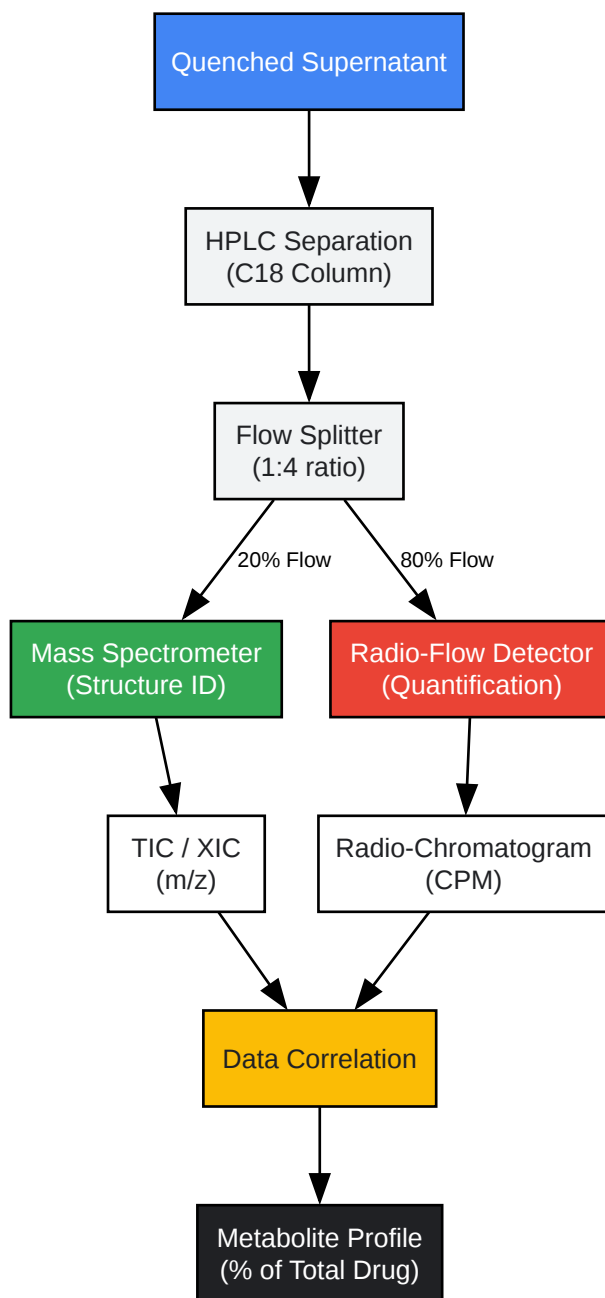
Quenched Supernatant

HPLC Separation
(C18 Column)

Flow Splitter
(1:4 ratio)

20% Flow

80% Flow

Mass Spectrometer
(Structure ID)

Radio-Flow Detector
(Quantification)

TIC / XIC
(m/z)

Radio-Chromatogram
(CPM)

Data Correlation

Metabolite Profile
(% of Total Drug)